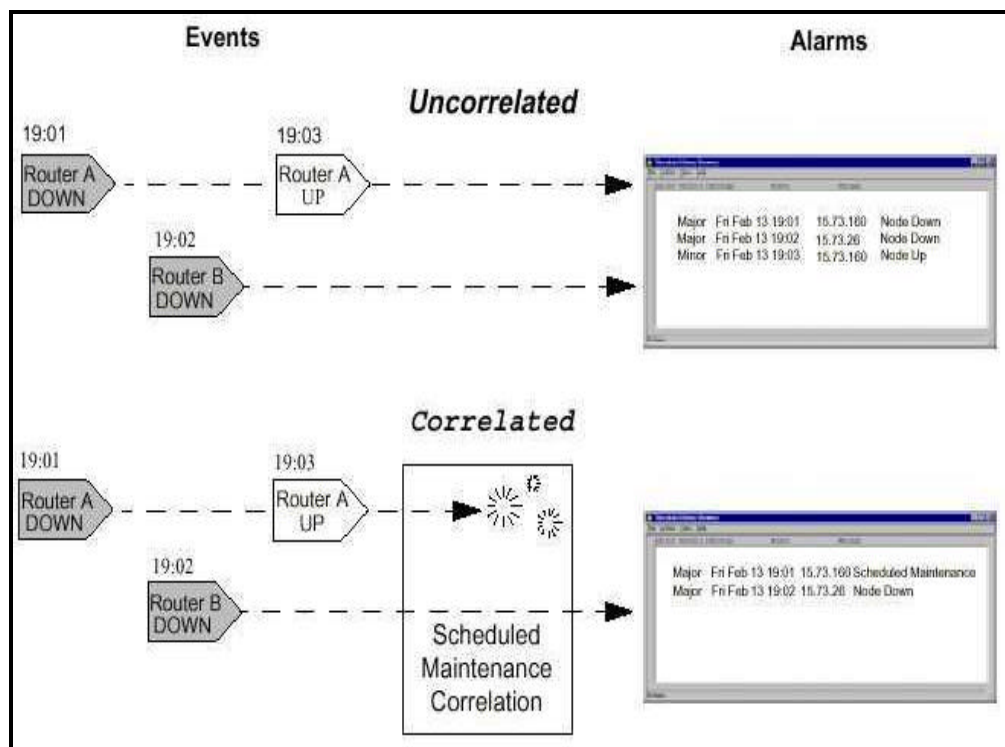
Events

Alarms

Uncorrelated

19:01

Router A DOWN

19:03

Router A UP

19:02

Router B DOWN

| | | | |
|---|---|---|---|
| Major | Fri Feb 13 19:01 | 15.73.160 | Node Down |
| Major | Fri Feb 13 19:02 | 15.73.26 | Node Down |
| Minor | Fri Feb 13 19:03 | 15.73.160 | Node Up |

Correlated

19:01

Router A DOWN

19:03

Router A UP

19:02

Router B DOWN

Scheduled Maintenance Correlation

| | | | |
|---|---|---|---|
| Major | Fri Feb 13 19:01 | 15.73.160 | Scheduled Maintenance |
| Major | Fri Feb 13 19:02 | 15.73.26 | Node Down |